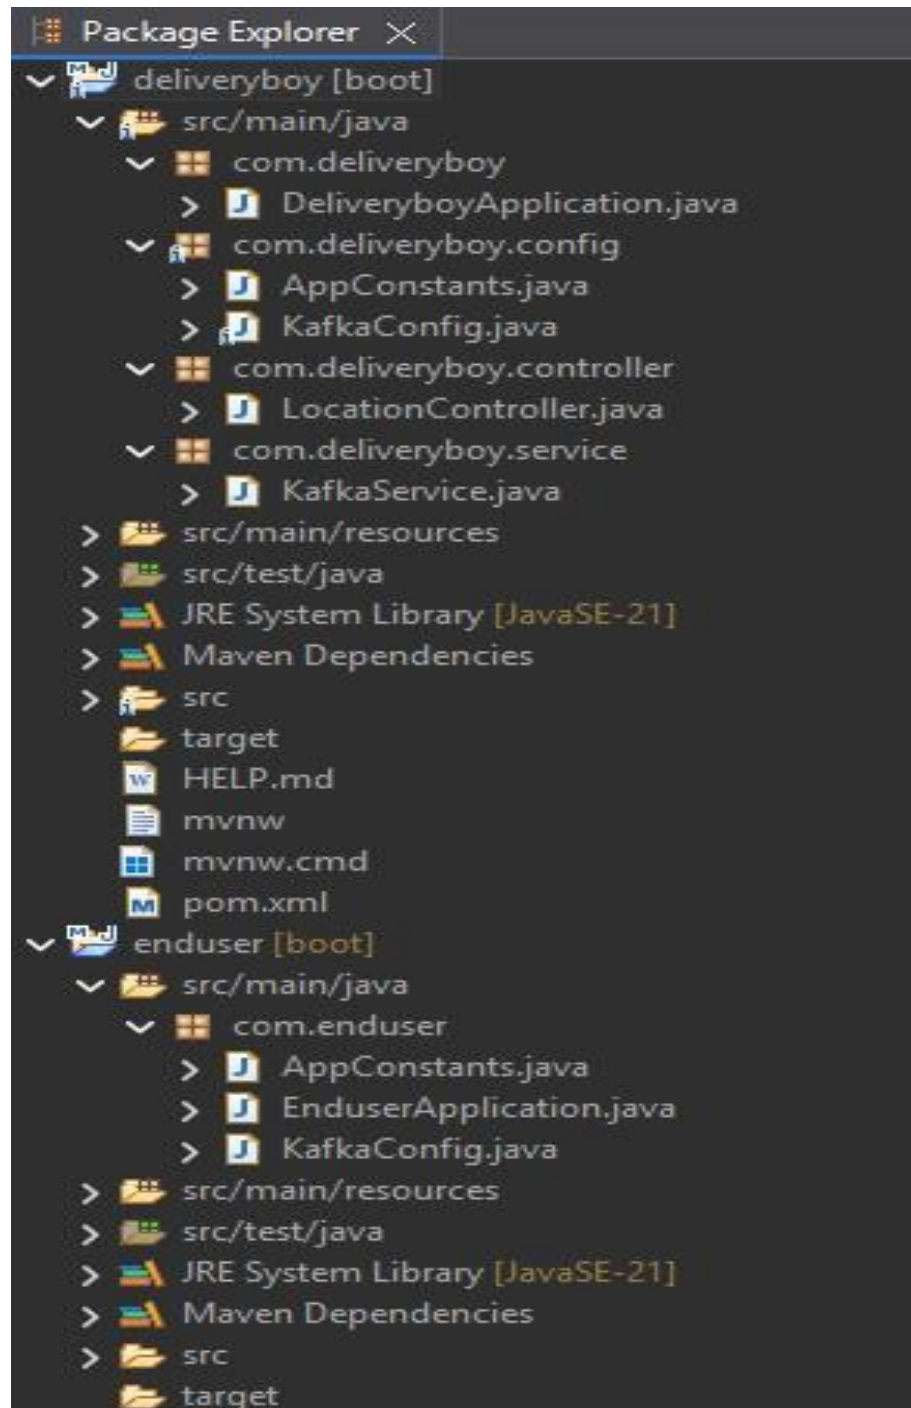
Package Explorer ×

deliveryboy [boot]
src/main/java
com.deliveryboy
DeliveryboyApplication.java
com.deliveryboy.config
AppConstants.java
KafkaConfig.java
com.deliveryboy.controller
LocationController.java
com.deliveryboy.service
KafkaService.java
src/main/resources
src/test/java
JRE System Library [JavaSE-21]
Maven Dependencies
src
target
HELP.md
mvnw
mvnw.cmd
pom.xml
enduser [boot]
src/main/java
com.enduser
AppConstants.java
EnduserApplication.java
KafkaConfig.java
src/main/resources
src/test/java
JRE System Library [JavaSE-21]
Maven Dependencies
src
target